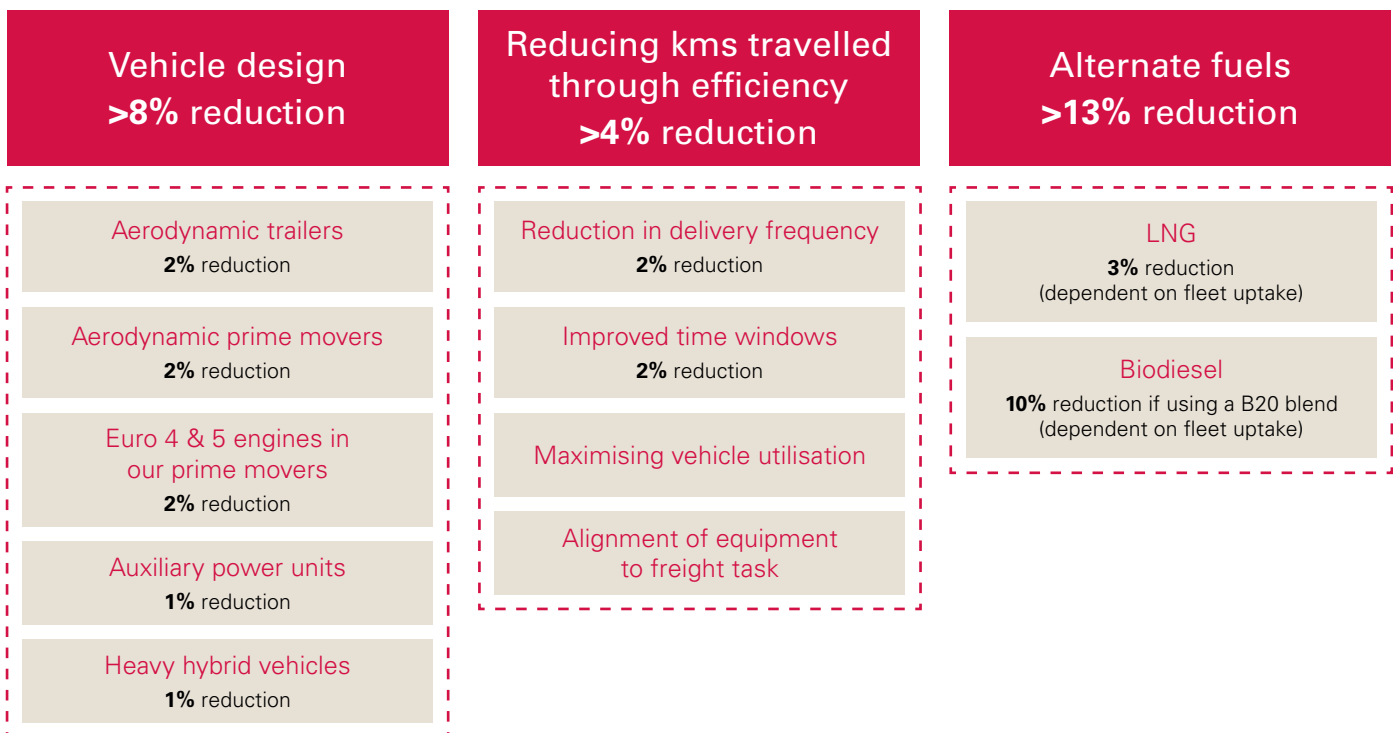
Vehicle design
**>8%** reduction

Aerodynamic trailers
**2%** reduction

Aerodynamic prime movers
**2%** reduction

Euro 4 & 5 engines in our prime movers
**2%** reduction

Auxiliary power units
**1%** reduction

Heavy hybrid vehicles
**1%** reduction

Reducing kms travelled through efficiency
**>4%** reduction

Reduction in delivery frequency
**2%** reduction

Improved time windows
**2%** reduction

Maximising vehicle utilisation

Alignment of equipment to freight task

Alternate fuels
**>13%** reduction

LNG
**3%** reduction
(dependent on fleet uptake)

Biodiesel
**10%** reduction if using a B20 blend
(dependent on fleet uptake)